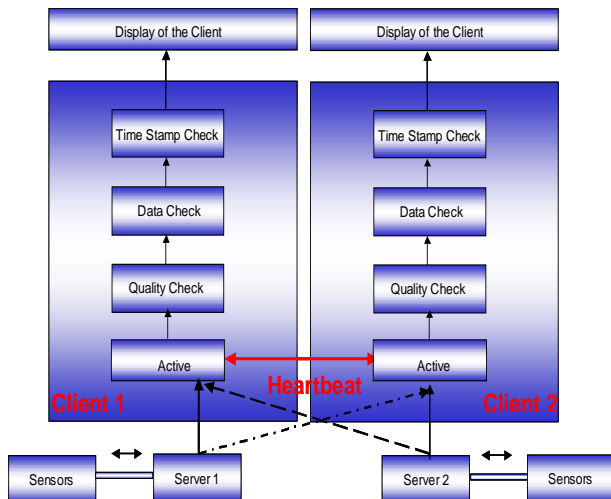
Display of the Client

Time Stamp Check

Data Check

Quality Check

Active

Client 1

Display of the Client

Time Stamp Check

Data Check

Quality Check

Active

Client 2

Heartbeat

Sensors

Server 1

Server 2

Sensors